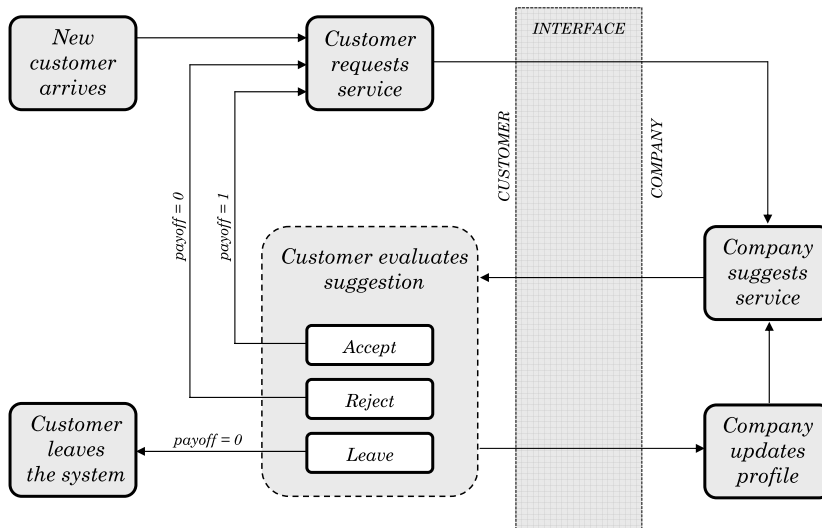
New customer arrives

Customer requests service

INTERFACE

CUSTOMER

COMPANY

payoff = 0

payoff = 1

Customer evaluates suggestion

Accept

Reject

Leave

Company suggests service

Customer leaves the system

payoff = 0

Company updates profile